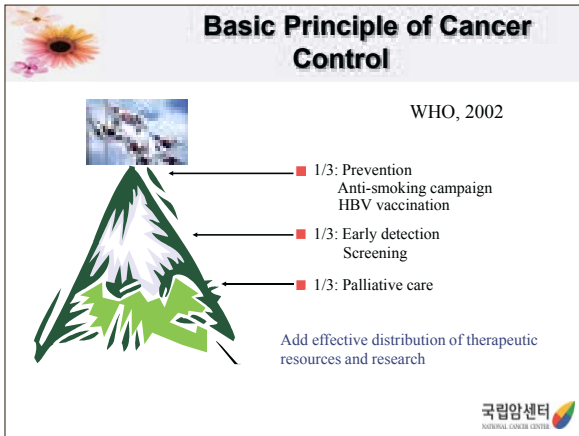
Basic Principle of Cancer Control

WHO, 2002

1/3: Prevention
Anti-smoking campaign
HBV vaccination

1/3: Early detection
Screening

1/3: Palliative care

Add effective distribution of therapeutic resources and research

국립암센터
NATIONAL CANCER CENTER